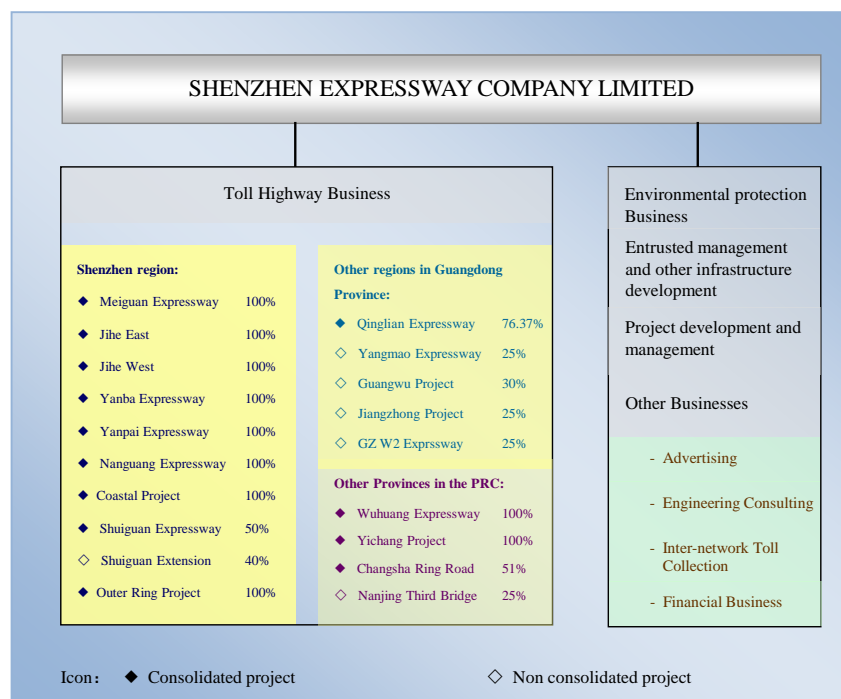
SHENZHEN EXPRESSWAY COMPANY LIMITED

Toll Highway Business

Shenzhen region:

◆ Meiguan Expressway 100%

◆ Jihe East 100%

◆ Jihe West 100%

◆ Yanba Expressway 100%

◆ Yanpai Expressway 100%

◆ Nanguang Expressway 100%

◆ Coastal Project 100%

◆ Shuiguan Expressway 50%

◇ Shuiguan Extension 40%

◆ Outer Ring Project 100%

Other regions in Guangdong Province:

◆ Qinglian Expressway 76.37%

◇ Yangmao Expressway 25%

◇ Guangwu Project 30%

◇ Jiangzhong Project 25%

◇ GZ W2 Exprssway 25%

Other Provinces in the PRC:

◆ Wuhuang Expressway 100%

◆ Yichang Project 100%

◆ Changsha Ring Road 51%

◇ Nanjing Third Bridge 25%

Environmental protection Business

Entrusted management and other infrastructure development

Project development and management

Other Businesses

- Advertising

- Engineering Consulting

- Inter-network Toll Collection

- Financial Business

Icon: ◆ Consolidated project ◇ Non consolidated project